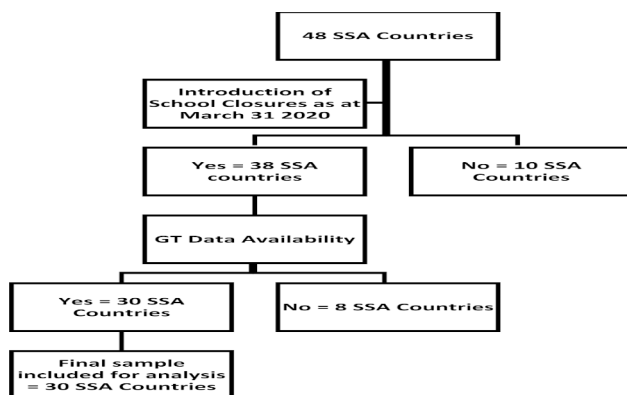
48 SSA Countries

Introduction of School Closures as at March 31 2020

Yes = 38 SSA countries

No = 10 SSA Countries

GT Data Availability

Yes = 30 SSA Countries

No = 8 SSA Countries

Final sample included for analysis = 30 SSA Countries